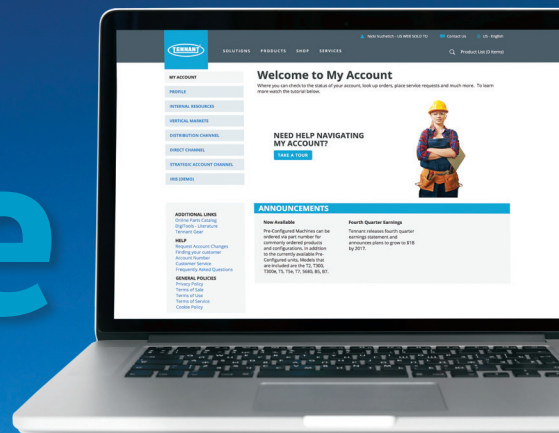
Nick Fruhdorf - US WEB SOLD TO   Contact Us   US - English

TENNANT   SOLUTIONS   PRODUCTS   SHOP   SERVICES   Product List (0 Items)

MY ACCOUNT
PROFILE
INTERNAL RESOURCES
VERTICAL MARKETS
DISTRIBUTION CHANNEL
DIRECT CHANNEL
STRATEGIC ACCOUNT CHANNEL
IRIS (DEMO)

Welcome to My Account

Where you can check to the status of your account, look up orders, place service requests and much more. To learn more watch the tutorial below.

NEED HELP NAVIGATING MY ACCOUNT?

TAKE A TOUR

ADDITIONAL LINKS
Online Parts Catalog
DigiTools - Literature
Tennant Gear

HELP
Request Account Changes
Finding your Account Number
Customer Service
Frequently Asked Questions

GENERAL POLICIES
Privacy Policy
Terms of Sale
Terms of Use
Terms of Service
Cookie Policy

ANNOUNCEMENTS

Now Available

Pre-Configured Machines can be ordered via part number for commonly ordered products and configurations. In addition to the currently available Pre-Configured units, Models that are included are the T2, T300, T300e, T5, T5e, T7, 5680, B5, B7.

Fourth Quarter Earnings

Tennant releases fourth quarter earnings statement and announces plans to grow to $1B by 2017.